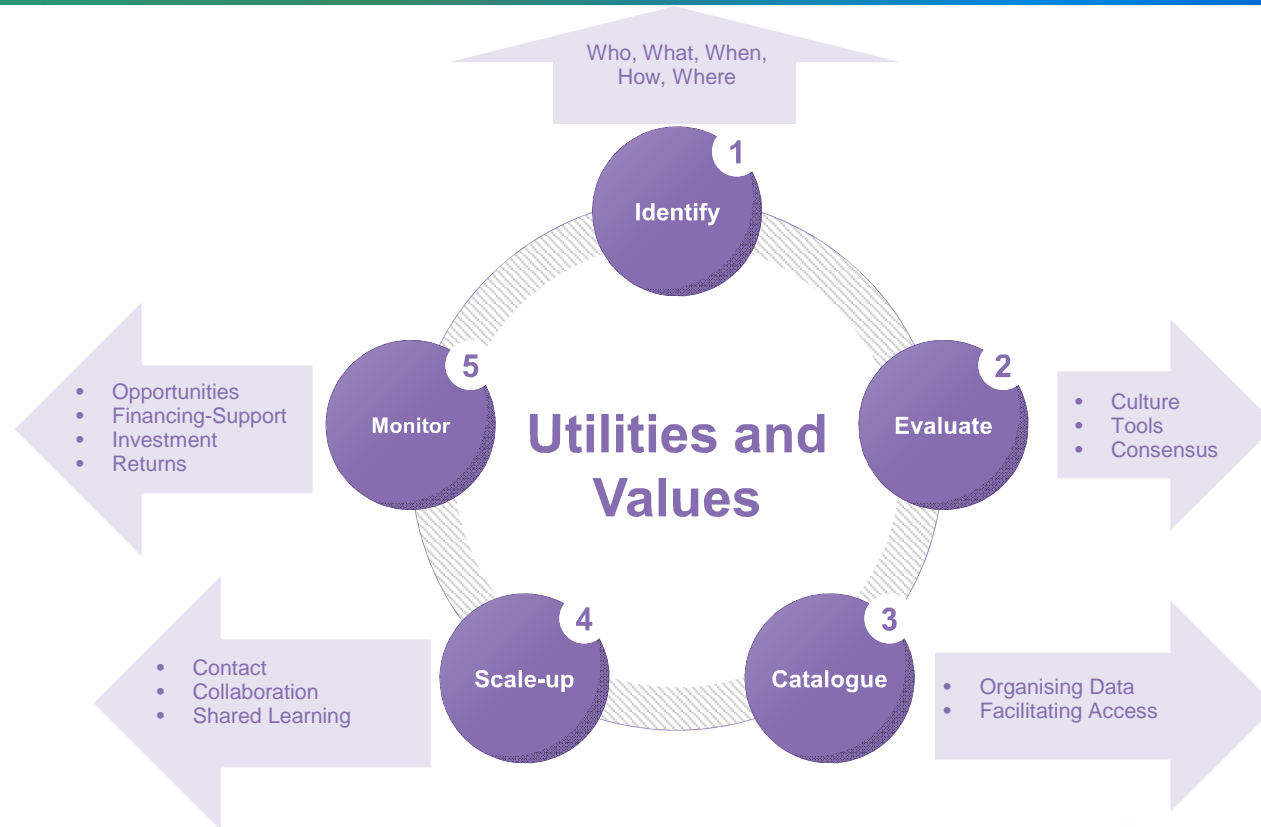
Who, What, When, How, Where

1
Identify

2
Evaluate

- Culture
- Tools
- Consensus

3
Catalogue

- Organising Data
- Facilitating Access

4
Scale-up

- Contact
- Collaboration
- Shared Learning

5
Monitor

- Opportunities
- Financing-Support
- Investment
- Returns

Utilities and Values